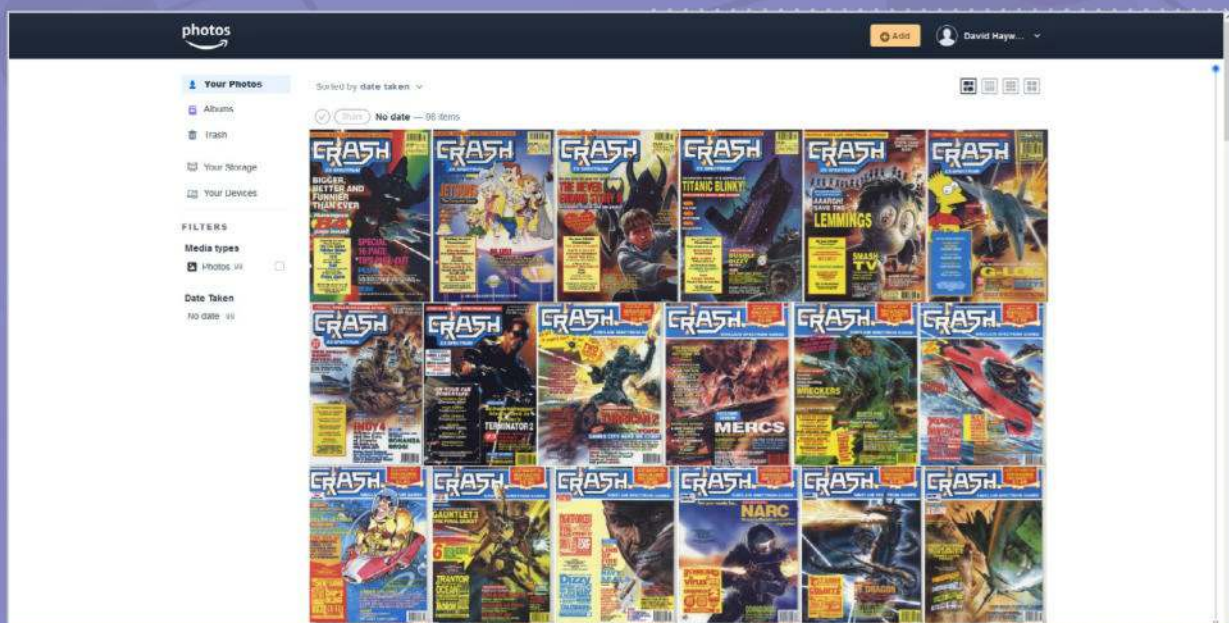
photos

Add

David Hayw...

Your Photos
Albums
Trash
Your Storage
Your Devices

FILTERS
Media types
Photos 99

Date Taken
No date 99

Sorted by date taken

Share No date — 98 items

CRASH
BIGGER, BETTER AND FUNNIER THAN EVER
SPECIAL 16 PAGE TIPS PULL-OUT

CRASH
JETSONS

CRASH
THE NEVER ENDING STORY II

CRASH
TITANIC BLINKY

CRASH
AAARGH SAVE THE LEMMINGS
SMASH TV

CRASH
G-LOC

CRASH
INDY4

CRASH
TERMINATOR 2

CRASH
TURRICAN 2

CRASH
MERCS

CRASH
WRECKERS

CRASH

CRASH

CRASH
GAUNTLET 3

CRASH
Dizzy

CRASH
NARC

CRASH

CRASH